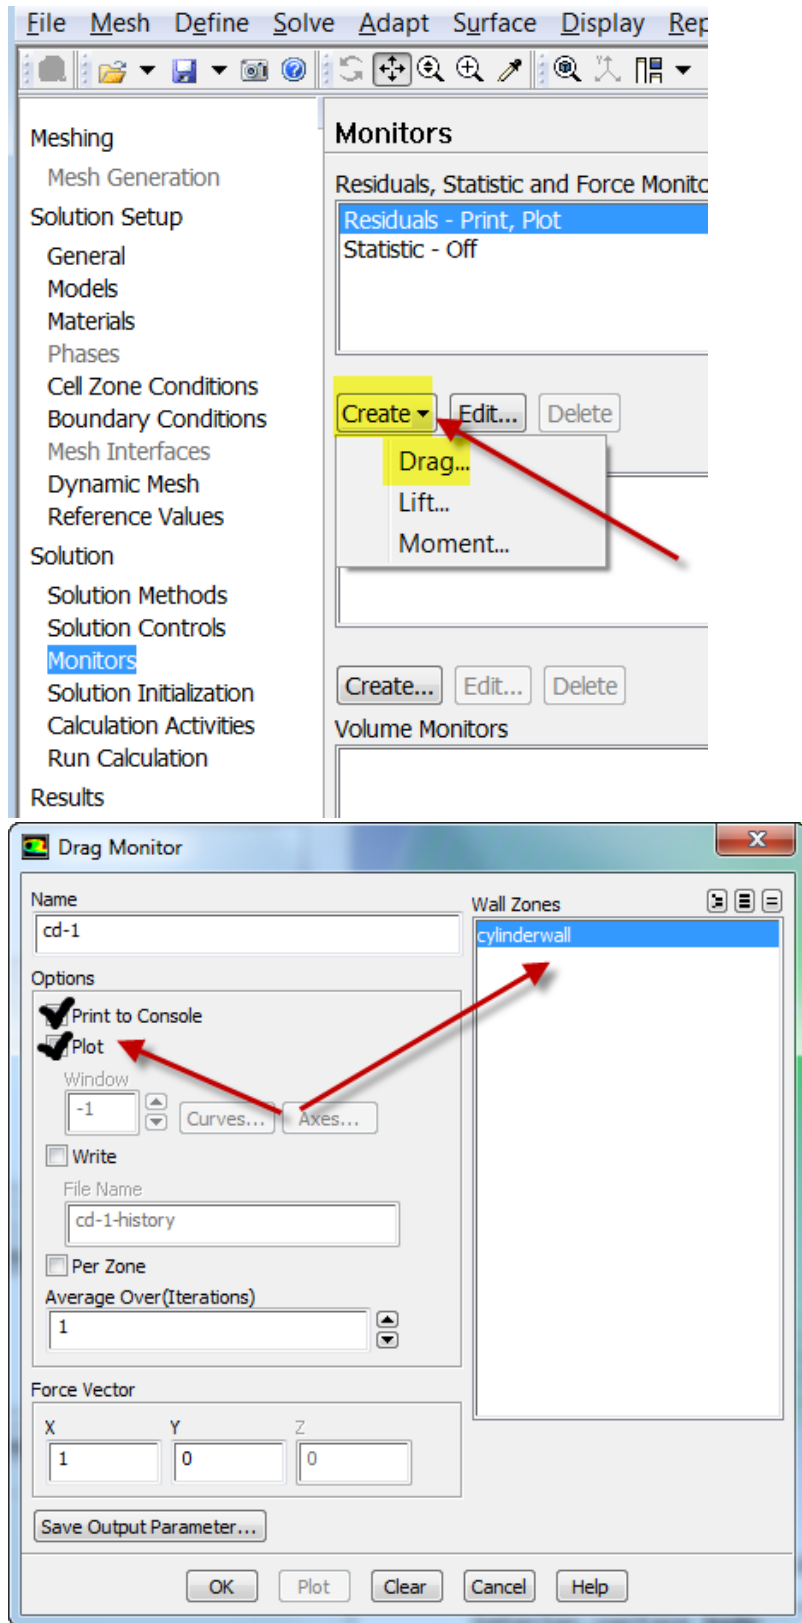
File Mesh Define Solve Adapt Surface Display Rep

Meshing
Mesh Generation
Solution Setup
General
Models
Materials
Phases
Cell Zone Conditions
Boundary Conditions
Mesh Interfaces
Dynamic Mesh
Reference Values
Solution
Solution Methods
Solution Controls
Monitors
Solution Initialization
Calculation Activities
Run Calculation
Results

Monitors
Residuals, Statistic and Force Monito
Residuals - Print, Plot
Statistic - Off
Create Edit... Delete
Drag...
Lift...
Moment...
Create... Edit... Delete
Volume Monitors

Drag Monitor
Name
cd-1
Options
Print to Console
Plot
Window
-1
Curves... Axes...
Write
File Name
cd-1-history
Per Zone
Average Over(Iterations)
1
Force Vector
X Y Z
1 0 0
Save Output Parameter...
Wall Zones
cylinderwall
OK Plot Clear Cancel Help